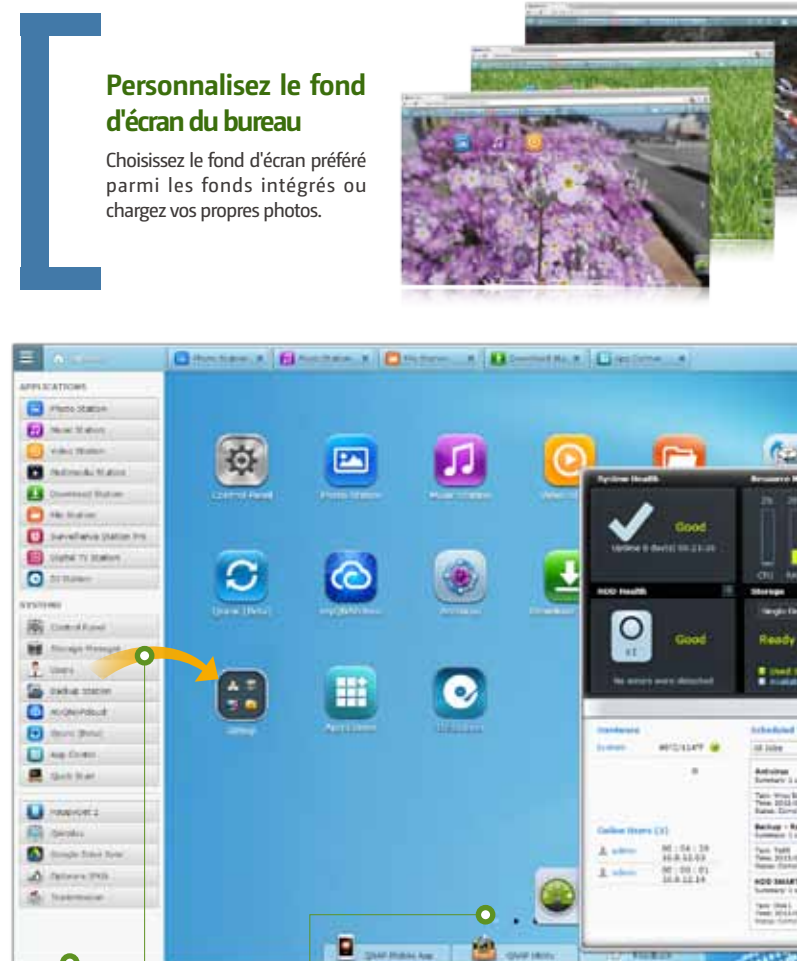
Personnalisez le fond d'écran du bureau

Choisissez le fond d'écran préféré parmi les fonds intégrés ou chargez vos propres photos.

APPLICATIONS

Photo Station

Music Station

Video Station

Multimedia Station

Download Station

File Station

Surveillance Station Pro

Digital TV Station

DJ Station

SYSTEMS

Control Panel

Storage Manager

Users

Backup Station

myQNAPcloud

Qsync (Beta)

App Center

Quick Start

Control Panel

Photo Station

Music Station

Video Station

Qsync (Beta)

myQNAPcloud

Antivirus

Download

Setup

App Center

System Health

Good

HDD Health

Good

No errors were detected

Storage

Ready

Hardware

System

Online Users (2)

admin

admin

Scheduled

Antivirus

Backup

HDD SMART

Qfinder

QNAP Mobile App

QNAP Utility